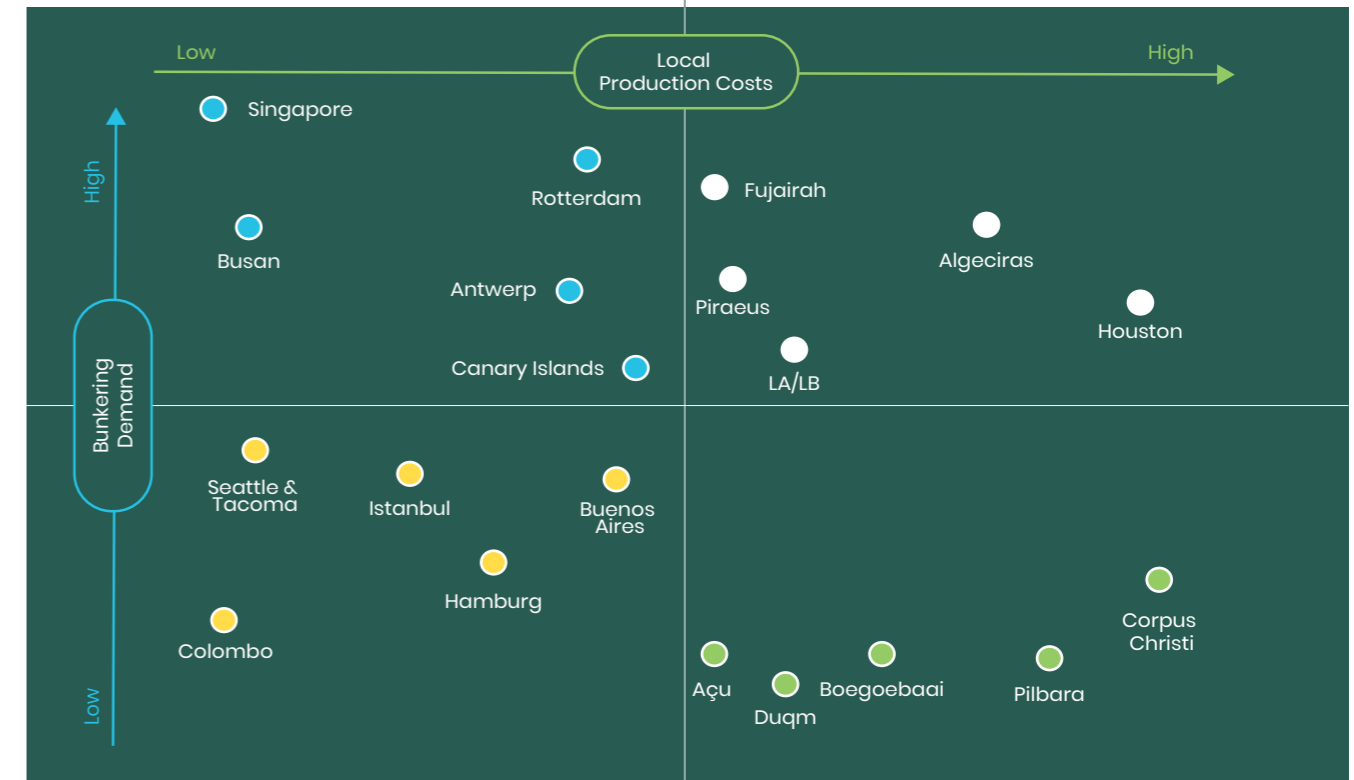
Low

Local Production Costs

High

High

Bunkering Demand

Low

Singapore

Rotterdam

Fujairah

Busan

Algeciras

Antwerp

Piraeus

Houston

Canary Islands

LA/LB

Seattle & Tacoma

Istanbul

Buenos Aires

Hamburg

Corpus Christi

Colombo

Açu

Boegoebaai

Pilbara

Duqm